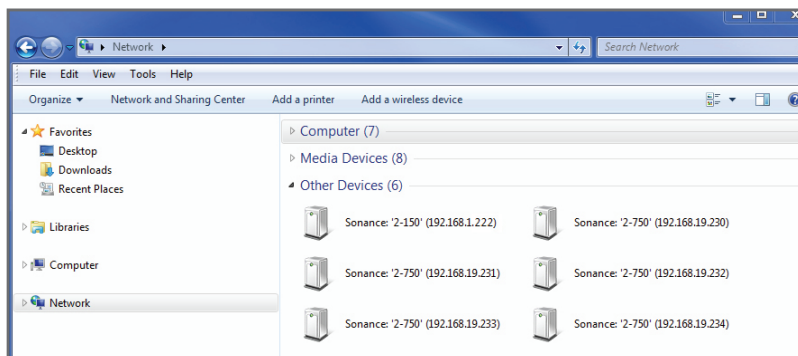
Network ▸

Search Network

File Edit View Tools Help

Organize ▾ Network and Sharing Center Add a printer Add a wireless device

Favorites
Desktop
Downloads
Recent Places

Libraries

Computer

Network

Computer (7)

Media Devices (8)

Other Devices (6)

Sonance: '2-150' (192.168.1.222)
Sonance: '2-750' (192.168.19.230)
Sonance: '2-750' (192.168.19.231)
Sonance: '2-750' (192.168.19.232)
Sonance: '2-750' (192.168.19.233)
Sonance: '2-750' (192.168.19.234)